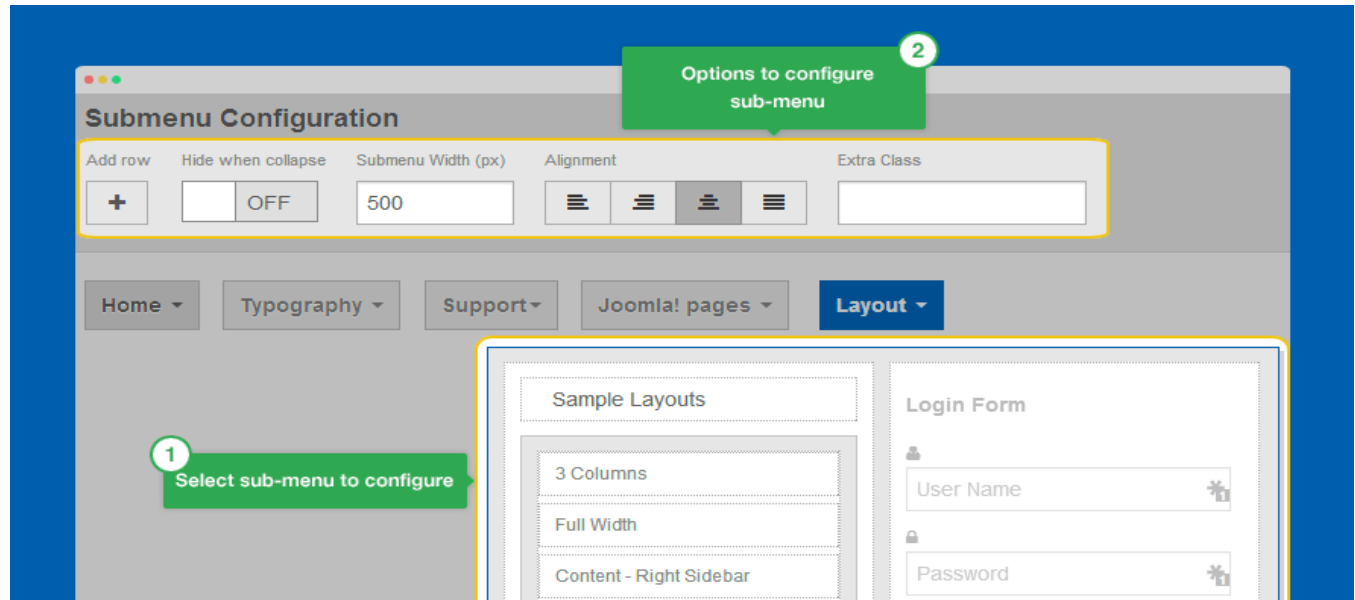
2

Options to configure sub-menu

Submenu Configuration

Add row

+

Hide when collapse

OFF

Submenu Width (px)

500

Alignment

Extra Class

Home

Typography

Support

Joomla! pages

Layout

1

Select sub-menu to configure

Sample Layouts

3 Columns

Full Width

Content - Right Sidebar

Login Form

User Name

Password